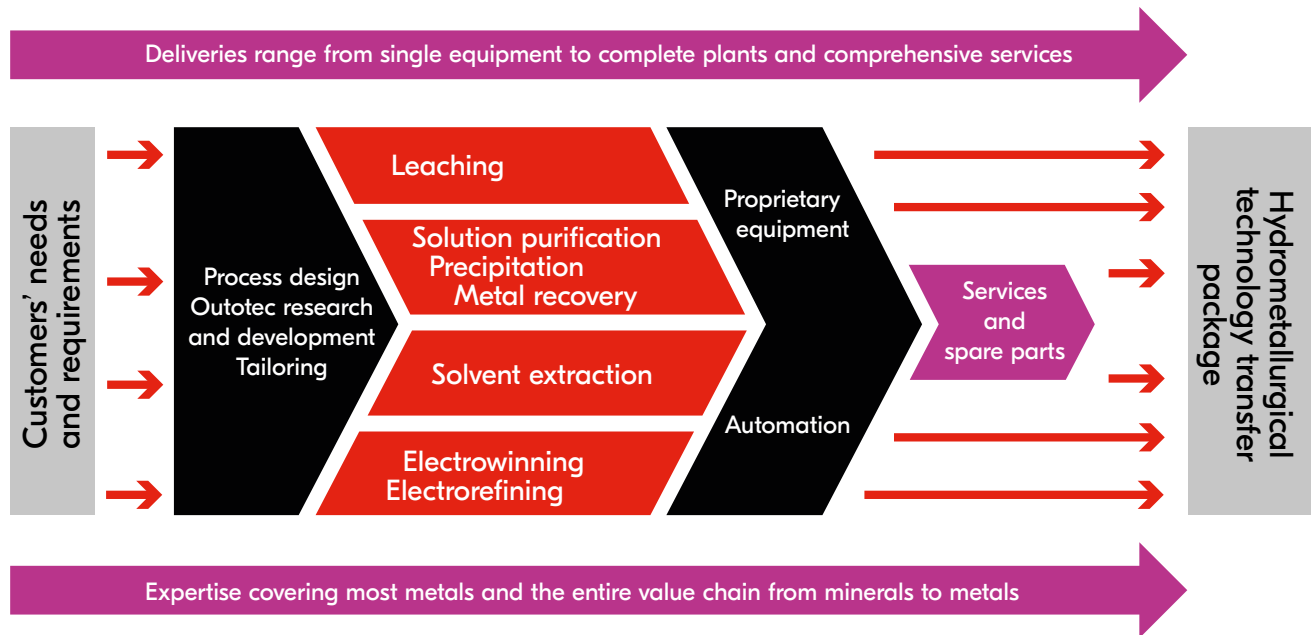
Deliveries range from single equipment to complete plants and comprehensive services

Customers' needs and requirements

Process design
Outotec research and development
Tailoring

Leaching

Solution purification
Precipitation
Metal recovery

Solvent extraction

Electrowinning
Electrorefining

Proprietary equipment

Automation

Services and spare parts

Hydrometallurgical technology transfer package

Expertise covering most metals and the entire value chain from minerals to metals